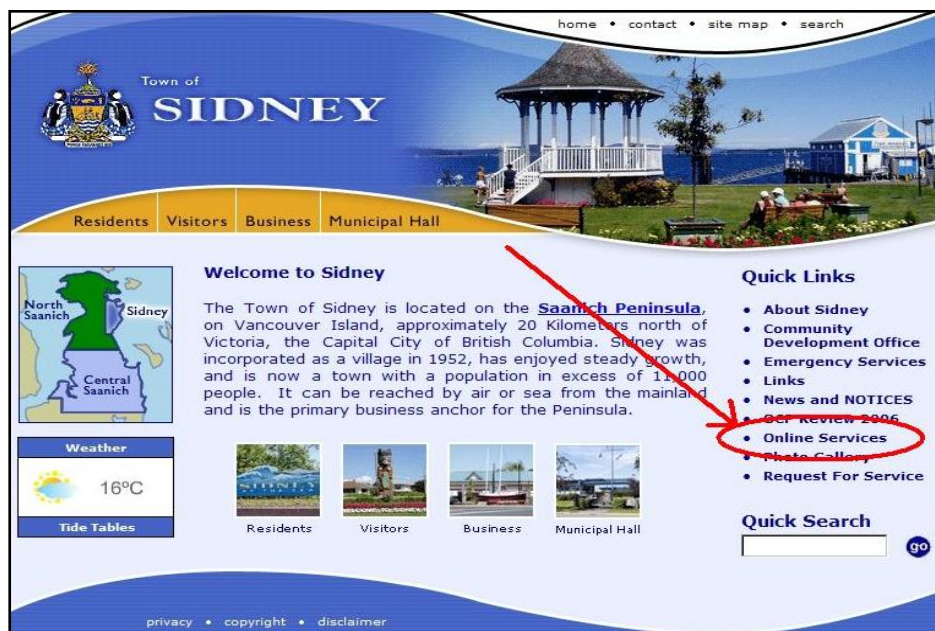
home • contact • site map • search

Town of
SIDNEY

Residents Visitors Business Municipal Hall

North Saanich
Sidney
Central Saanich

Weather
16ºC
Tide Tables

Welcome to Sidney

The Town of Sidney is located on the Saanich Peninsula, on Vancouver Island, approximately 20 Kilometers north of Victoria, the Capital City of British Columbia. Sidney was incorporated as a village in 1952, has enjoyed steady growth, and is now a town with a population in excess of 11,000 people. It can be reached by air or sea from the mainland and is the primary business anchor for the Peninsula.

Residents Visitors Business Municipal Hall

Quick Links

• About Sidney
• Community Development Office
• Emergency Services
• Links
• News and NOTICES
• OCP Review 2006
• Online Services
• Photo Gallery
• Request For Service

Quick Search
go

privacy • copyright • disclaimer